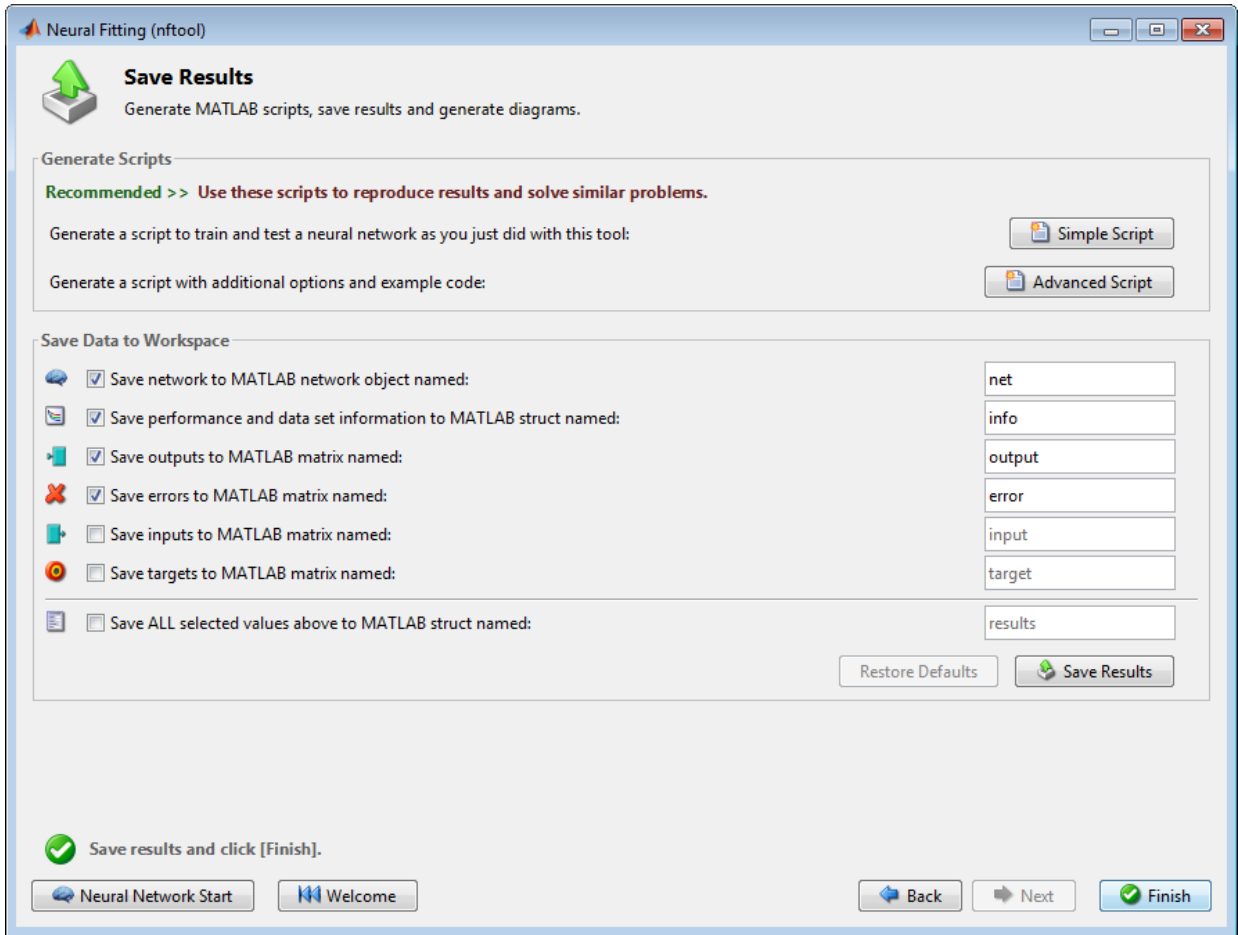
Neural Fitting (nftool)

Save Results
Generate MATLAB scripts, save results and generate diagrams.

Generate Scripts
Recommended >> Use these scripts to reproduce results and solve similar problems.
Generate a script to train and test a neural network as you just did with this tool: Simple Script
Generate a script with additional options and example code: Advanced Script

Save Data to Workspace
Save network to MATLAB network object named: net
Save performance and data set information to MATLAB struct named: info
Save outputs to MATLAB matrix named: output
Save errors to MATLAB matrix named: error
Save inputs to MATLAB matrix named: input
Save targets to MATLAB matrix named: target
Save ALL selected values above to MATLAB struct named: results
Restore Defaults
Save Results

Save results and click [Finish].

Neural Network Start
Welcome
Back
Next
Finish